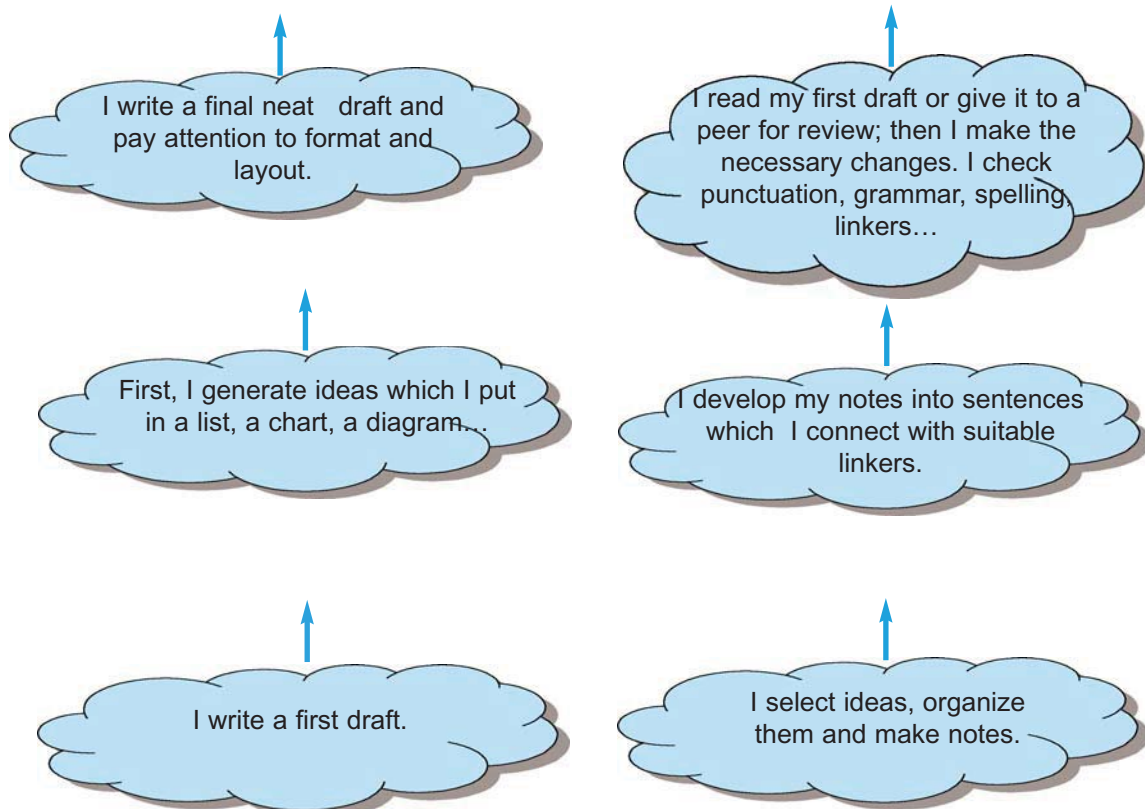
I write a final neat draft and pay attention to format and layout.

I read my first draft or give it to a peer for review; then I make the necessary changes. I check punctuation, grammar, spelling, linkers…

First, I generate ideas which I put in a list, a chart, a diagram…

I develop my notes into sentences which I connect with suitable linkers.

I write a first draft.

I select ideas, organize them and make notes.